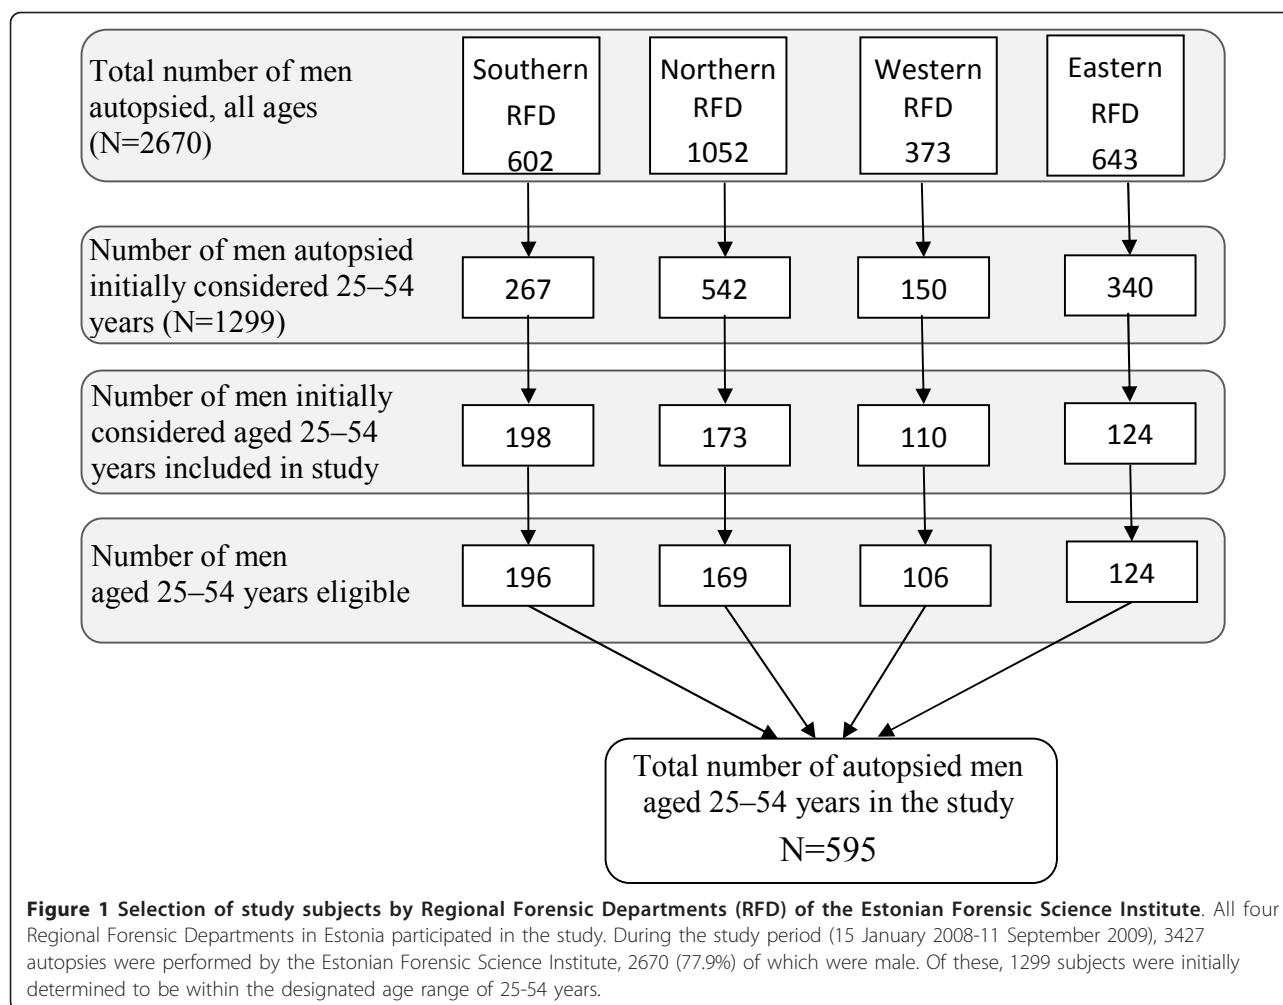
Total number of men autopsied, all ages (N=2670)

Southern RFD 602

Northern RFD 1052

Western RFD 373

Eastern RFD 643

Number of men autopsied initially considered 25–54 years (N=1299)

267

542

150

340

Number of men initially considered aged 25–54 years included in study

198

173

110

124

Number of men aged 25–54 years eligible

196

169

106

124

Total number of autopsied men aged 25–54 years in the study N=595

**Figure 1 Selection of study subjects by Regional Forensic Departments (RFD) of the Estonian Forensic Science Institute**. All four Regional Forensic Departments in Estonia participated in the study. During the study period (15 January 2008-11 September 2009), 3427 autopsies were performed by the Estonian Forensic Science Institute, 2670 (77.9%) of which were male. Of these, 1299 subjects were initially determined to be within the designated age range of 25-54 years.